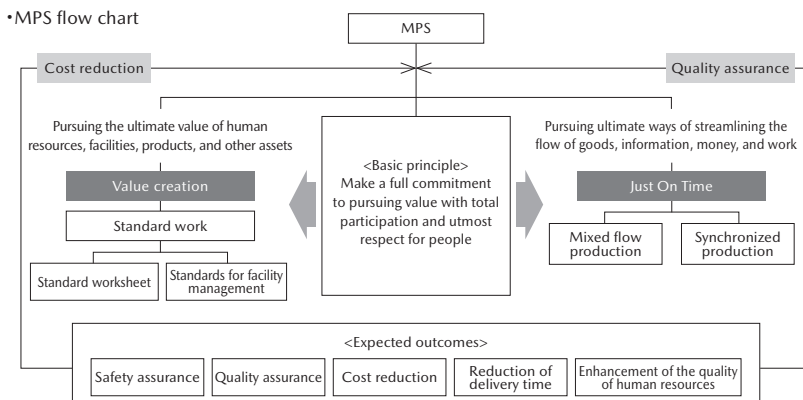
・MPS flow chart

MPS

Cost reduction

Quality assurance

Pursuing the ultimate value of human resources, facilities, products, and other assets

Value creation

Standard work

Standard worksheet

Standards for facility management

<Basic principle> Make a full commitment to pursuing value with total participation and utmost respect for people

Pursuing ultimate ways of streamlining the flow of goods, information, money, and work

Just On Time

Mixed flow production

Synchronized production

<Expected outcomes>

Safety assurance

Quality assurance

Cost reduction

Reduction of delivery time

Enhancement of the quality of human resources